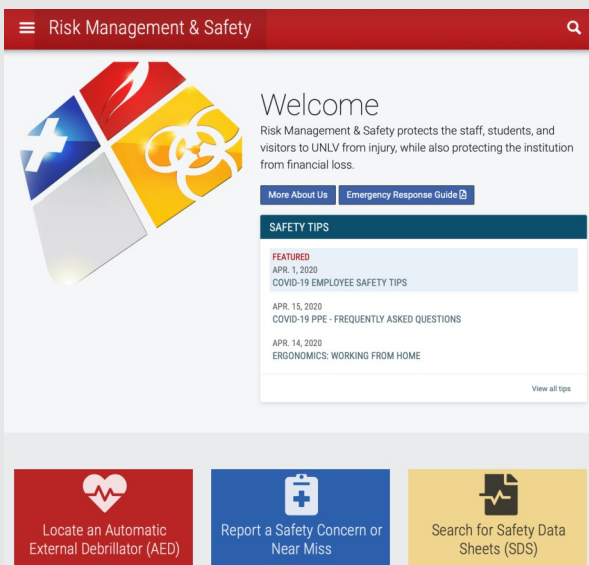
Risk Management & Safety

Welcome

Risk Management & Safety protects the staff, students, and visitors to UNLV from injury, while also protecting the institution from financial loss.

More About Us

Emergency Response Guide

SAFETY TIPS

FEATURED
APR. 1, 2020
COVID-19 EMPLOYEE SAFETY TIPS

APR. 15, 2020
COVID-19 PPE - FREQUENTLY ASKED QUESTIONS

APR. 14, 2020
ERGONOMICS: WORKING FROM HOME

View all tips

Locate an Automatic External Debrillator (AED)

Report a Safety Concern or Near Miss

Search for Safety Data Sheets (SDS)